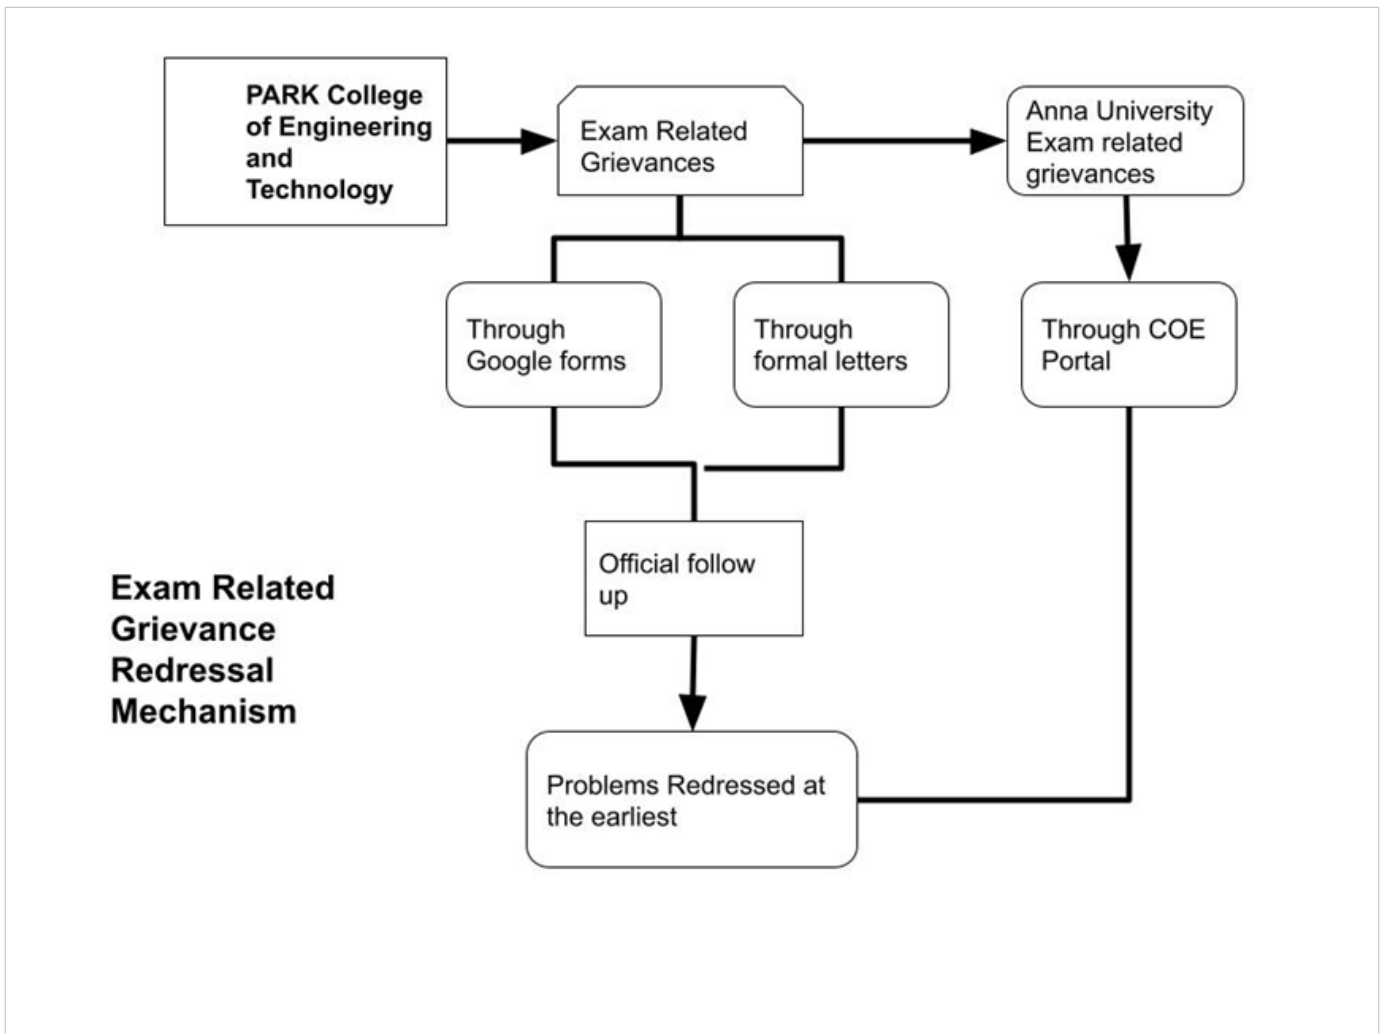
PARK College of Engineering and Technology

Exam Related Grievances

Anna University Exam related grievances

Through Google forms

Through formal letters

Through COE Portal

Official follow up

Exam Related Grievance Redressal Mechanism

Problems Redressed at the earliest